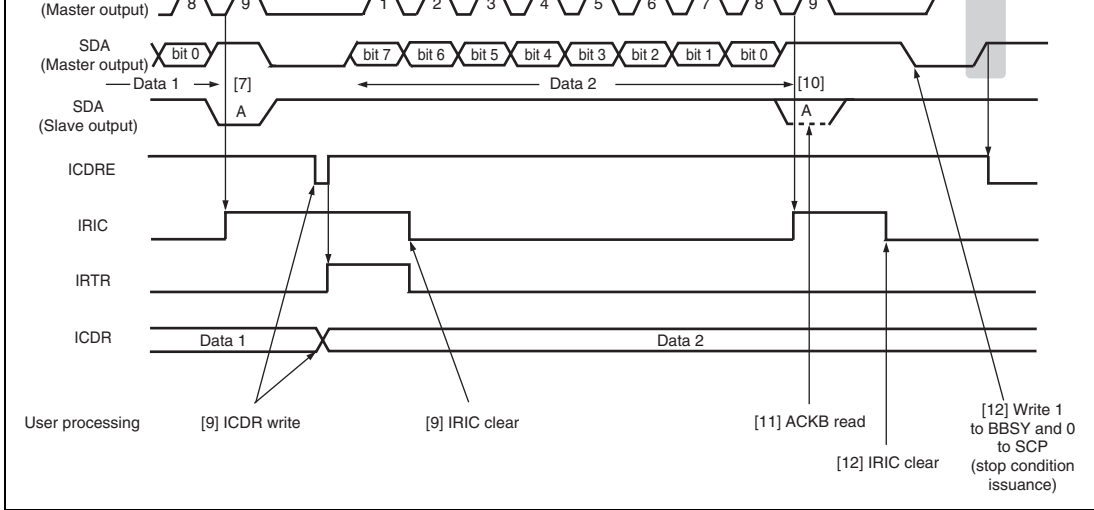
(Master output) 8 9 1 2 3 4 5 6 7 8 9

SDA (Master output) bit 0 bit 7 bit 6 bit 5 bit 4 bit 3 bit 2 bit 1 bit 0

Data 1 [7] Data 2 [10]

SDA (Slave output) A A

ICDRE

IRIC

IRTR

ICDR Data 1 Data 2

User processing

[9] ICDR write

[9] IRIC clear

[11] ACKB read

[12] IRIC clear

[12] Write 1 to BBSY and 0 to SCP (stop condition issuance)